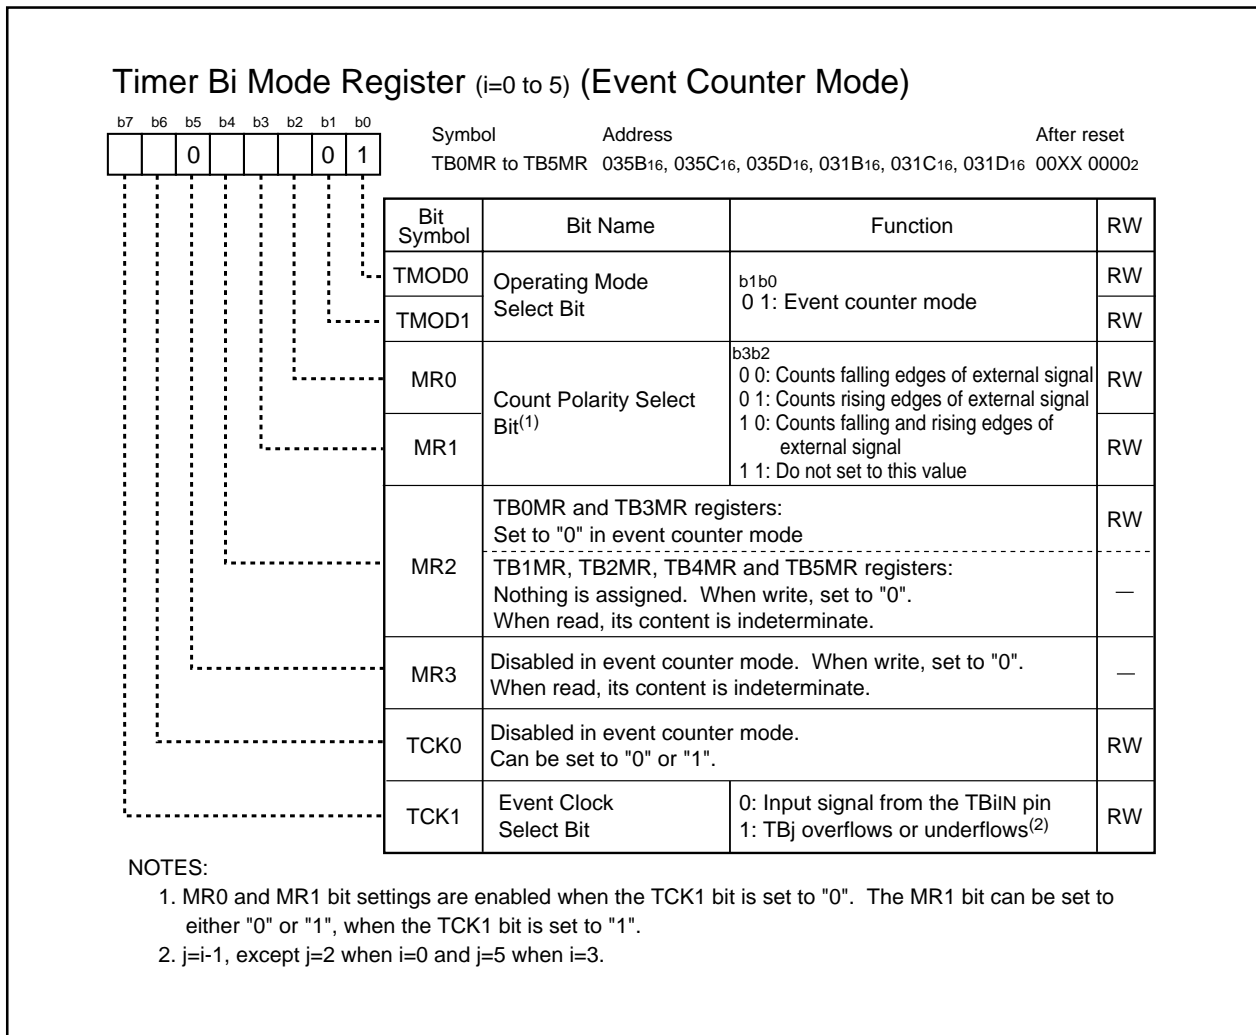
Timer Bi Mode Register (i=0 to 5) (Event Counter Mode)

b7 b6 b5 b4 b3 b2 b1 b0

| | | 0 | | | | 0 | 1 |

Symbol Address After reset
TB0MR to TB5MR 035B$_{16}$, 035C$_{16}$, 035D$_{16}$, 031B$_{16}$, 031C$_{16}$, 031D$_{16}$ 00XX 0000$_2$

| Bit Symbol | Bit Name | Function | RW |
|---|---|---|---|
| TMOD0 | Operating Mode Select Bit | b1b0 0 1: Event counter mode | RW |
| TMOD1 | | | RW |
| MR0 | Count Polarity Select Bit$^{(1)}$ | b3b2 0 0: Counts falling edges of external signal 0 1: Counts rising edges of external signal 1 0: Counts falling and rising edges of external signal 1 1: Do not set to this value | RW |
| MR1 | | | RW |
| MR2 | TB0MR and TB3MR registers: Set to "0" in event counter mode | | RW |
| | TB1MR, TB2MR, TB4MR and TB5MR registers: Nothing is assigned. When write, set to "0". When read, its content is indeterminate. | | — |
| MR3 | Disabled in event counter mode. When write, set to "0". When read, its content is indeterminate. | | — |
| TCK0 | Disabled in event counter mode. Can be set to "0" or "1". | | RW |
| TCK1 | Event Clock Select Bit | 0: Input signal from the TBiIN pin 1: TBj overflows or underflows$^{(2)}$ | RW |

NOTES:
1. MR0 and MR1 bit settings are enabled when the TCK1 bit is set to "0". The MR1 bit can be set to either "0" or "1", when the TCK1 bit is set to "1".
2. j=i-1, except j=2 when i=0 and j=5 when i=3.